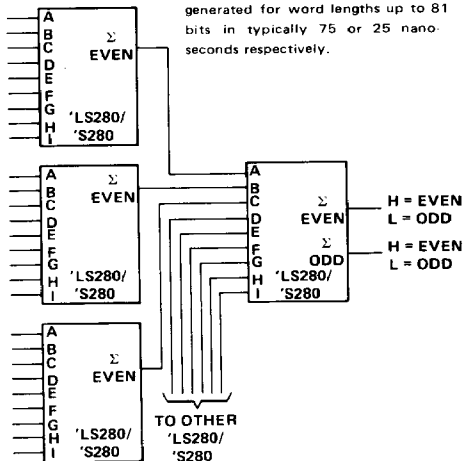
generated for word lengths up to 81 bits in typically 75 or 25 nanoseconds respectively.

A
B
C
D
E
F
G
H
I
$\Sigma$
EVEN
'LS280/
'S280

A
B
C
D
E
F
G
H
I
$\Sigma$
EVEN
'LS280/
'S280

A
B
C
D
E
F
G
H
I
$\Sigma$
EVEN
'LS280/
'S280

A
B
C
D
E
F
G
H
I
$\Sigma$
EVEN
$\Sigma$
ODD
'LS280/
'S280

H = EVEN
L = ODD
H = EVEN
L = ODD

TO OTHER
'LS280/
'S280